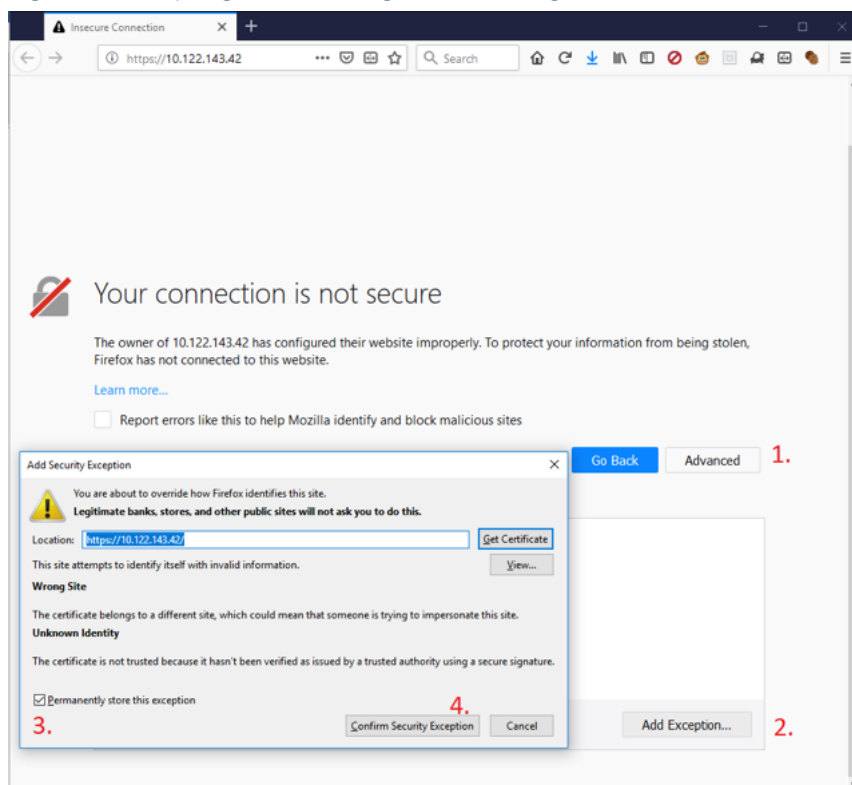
Insecure Connection

https://10.122.143.42

Search

Your connection is not secure

The owner of 10.122.143.42 has configured their website improperly. To protect your information from being stolen, Firefox has not connected to this website.

Learn more...

Report errors like this to help Mozilla identify and block malicious sites

Go Back

Advanced

1.

Add Security Exception

You are about to override how Firefox identifies this site.

Legitimate banks, stores, and other public sites will not ask you to do this.

Location: https://10.122.143.42/

Get Certificate

This site attempts to identify itself with invalid information.

View...

Wrong Site

The certificate belongs to a different site, which could mean that someone is trying to impersonate this site.

Unknown Identity

The certificate is not trusted because it hasn't been verified as issued by a trusted authority using a secure signature.

Permanently store this exception

3.

4.

Confirm Security Exception

Cancel

Add Exception...

2.